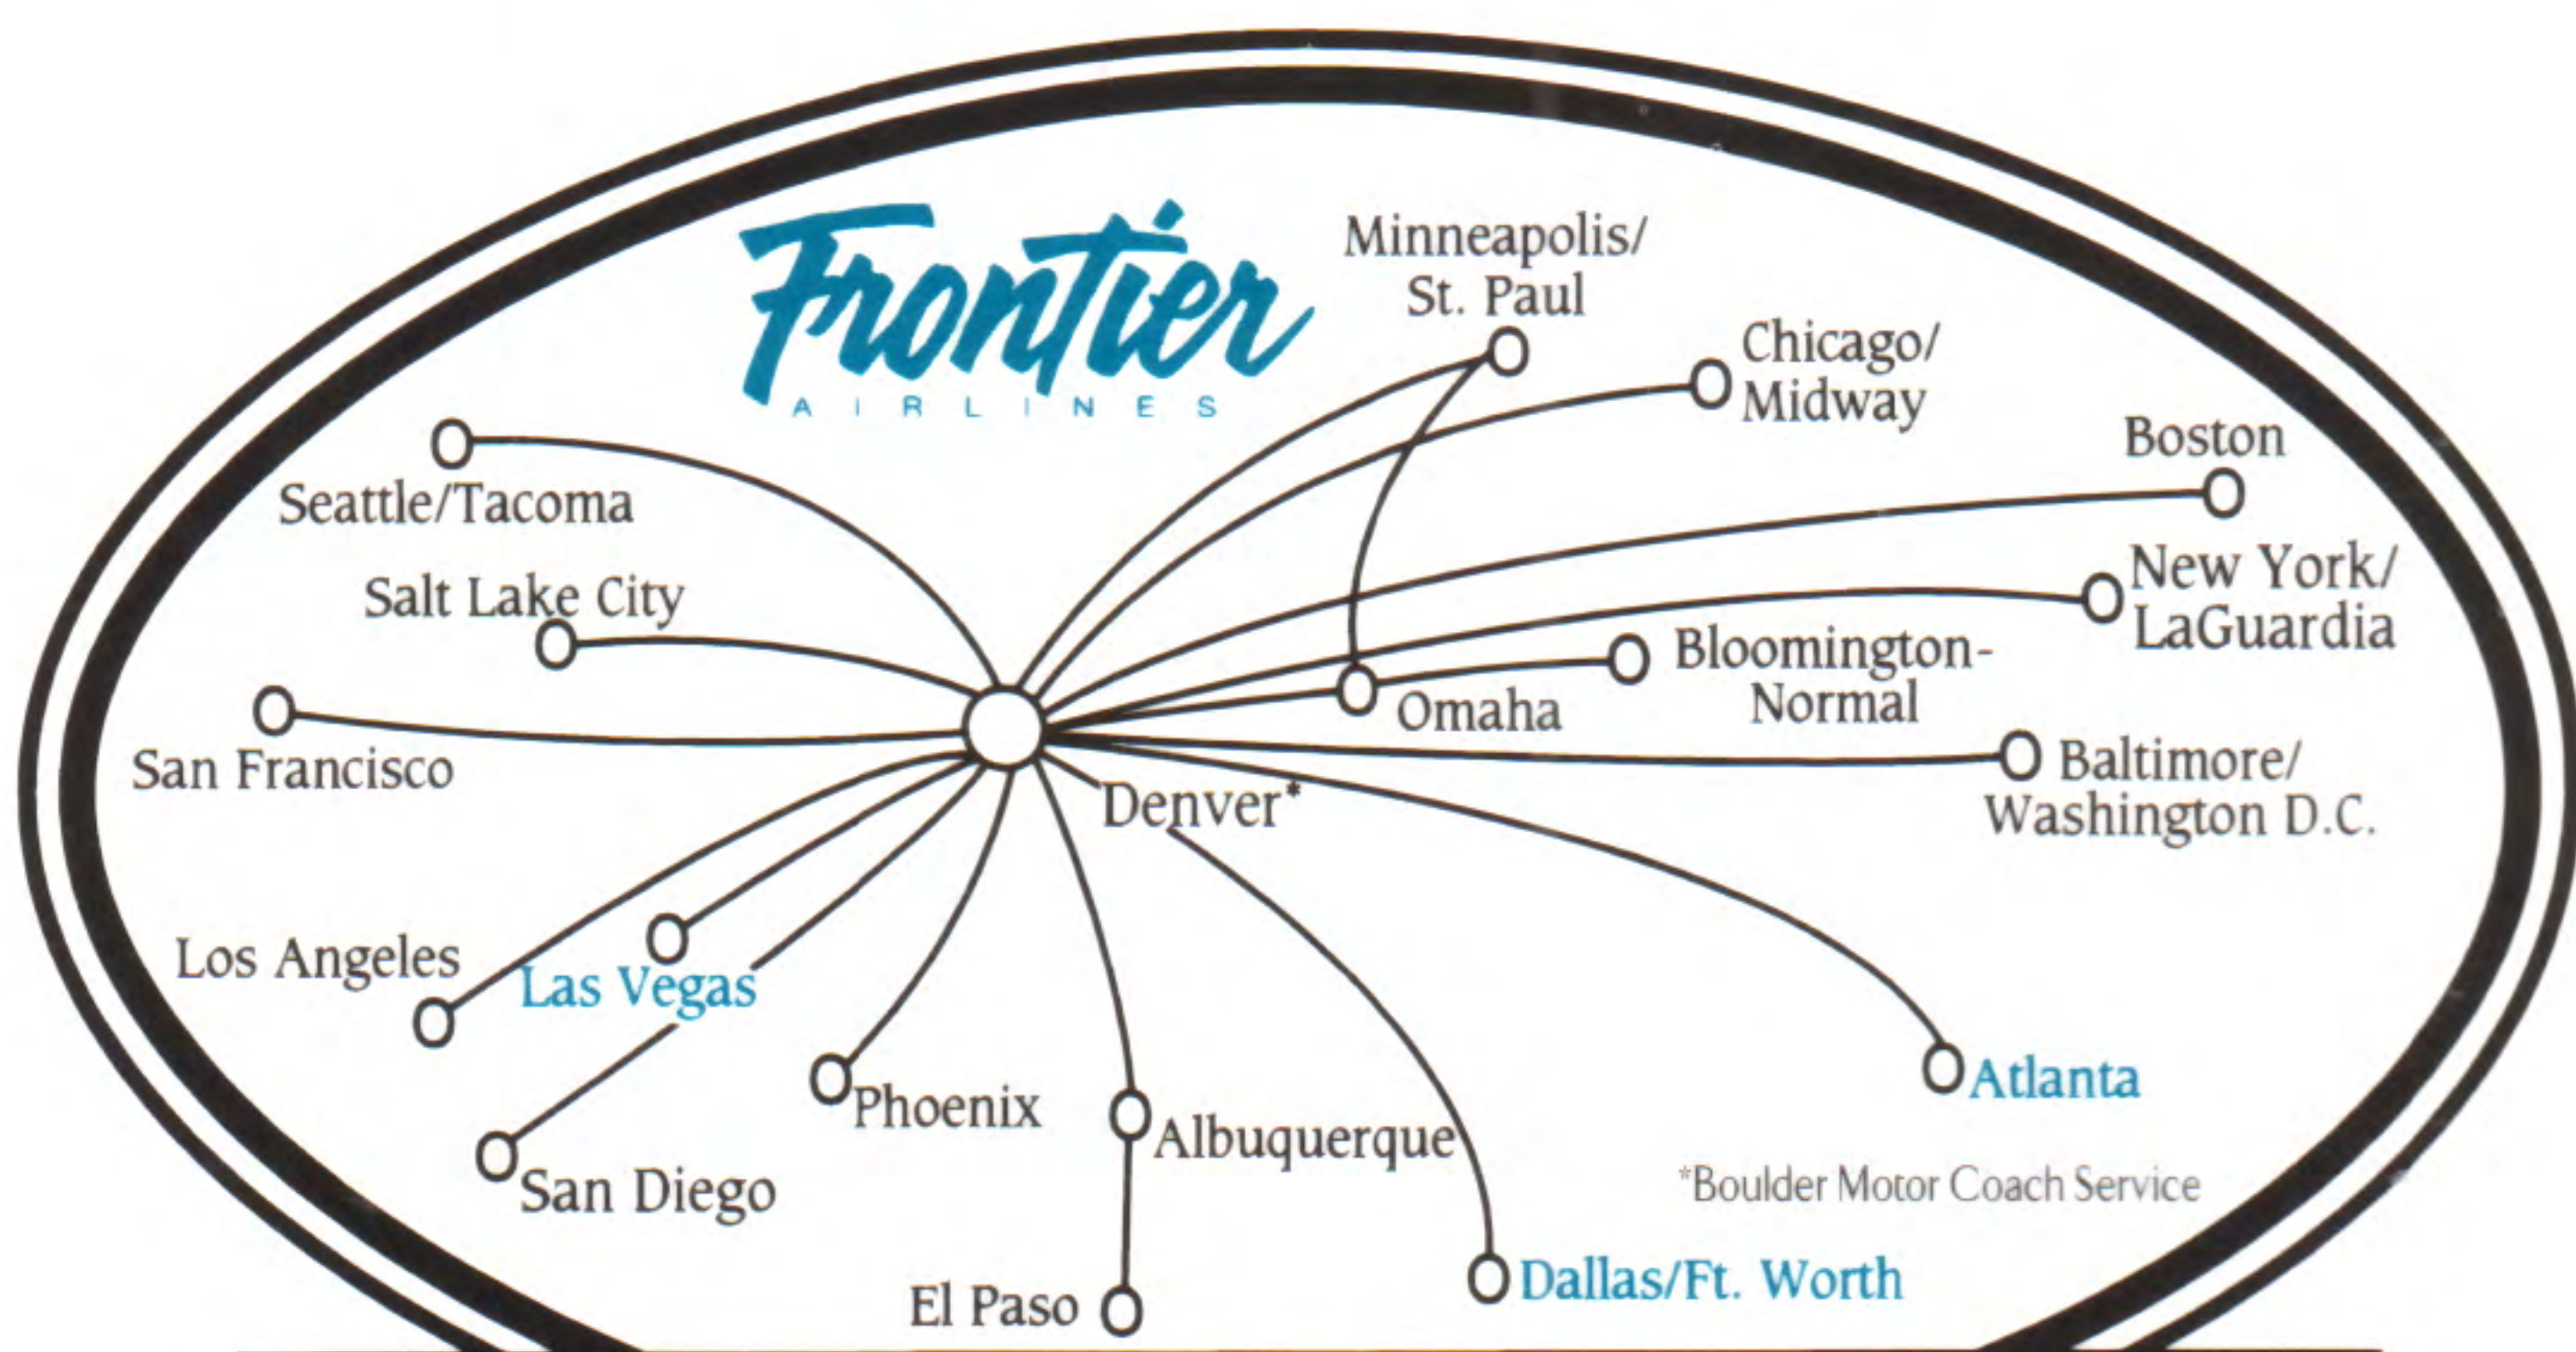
Frontier
AIRLINES

Minneapolis/
St. Paul

Chicago/
Midway

Boston

Seattle/Tacoma

Salt Lake City

New York/
LaGuardia

Bloomington-
Normal

Omaha

San Francisco

Denver*

Baltimore/
Washington D.C.

Los Angeles

Las Vegas

Atlanta

Phoenix

Albuquerque

San Diego

*Boulder Motor Coach Service

El Paso

Dallas/Ft. Worth